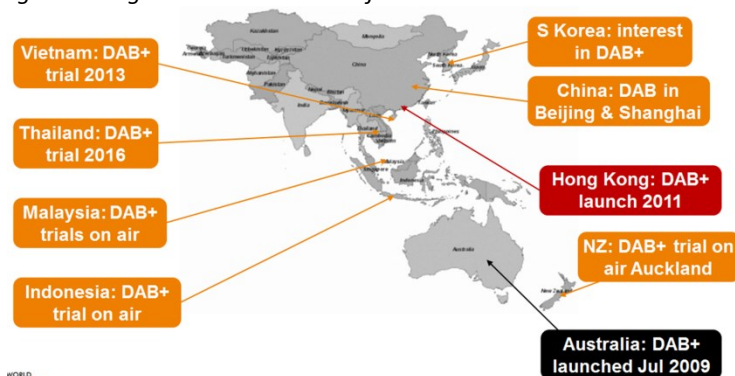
Vietnam: DAB+ trial 2013

Thailand: DAB+ trial 2016

Malaysia: DAB+ trials on air

Indonesia: DAB+ trial on air

S Korea: interest in DAB+

China: DAB in Beijing & Shanghai

Hong Kong: DAB+ launch 2011

NZ: DAB+ trial on air Auckland

Australia: DAB+ launched Jul 2009

Kazakhstan
Mongolia
China
North Korea
South Korea
Afghanistan
Pakistan
India
Thailand
Malaysia
Singapore
Indonesia
Philippines
Australia
New Zealand

WORLD